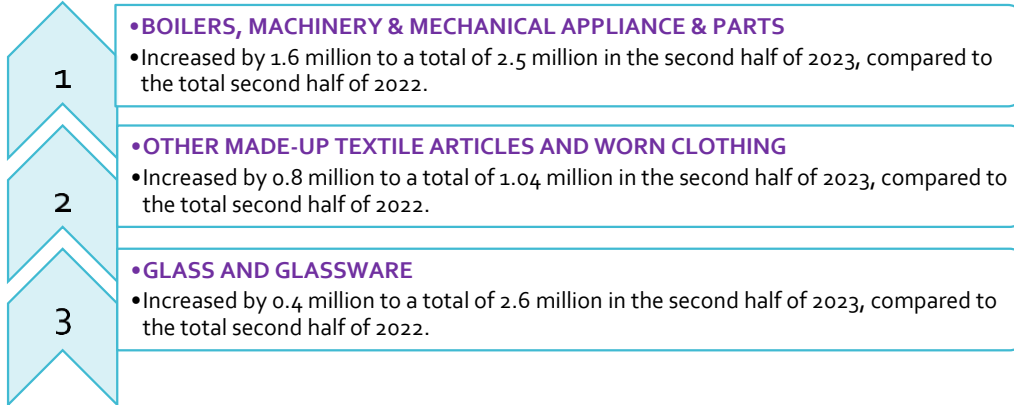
1

•BOILERS, MACHINERY & MECHANICAL APPLIANCE & PARTS

•Increased by 1.6 million to a total of 2.5 million in the second half of 2023, compared to the total second half of 2022.

2

•OTHER MADE-UP TEXTILE ARTICLES AND WORN CLOTHING

•Increased by 0.8 million to a total of 1.04 million in the second half of 2023, compared to the total second half of 2022.

3

•GLASS AND GLASSWARE

•Increased by 0.4 million to a total of 2.6 million in the second half of 2023, compared to the total second half of 2022.